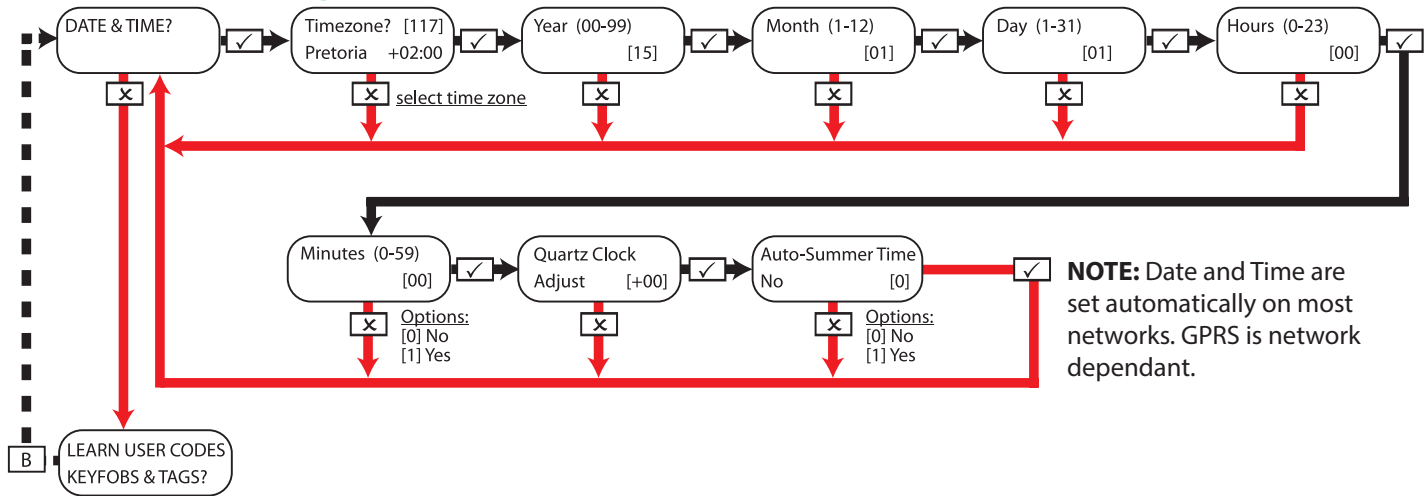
DATE & TIME?

✓

Timezone? [117]
Pretoria +02:00

✓

Year (00-99)
[15]

✓

Month (1-12)
[01]

✓

Day (1-31)
[01]

✓

Hours (0-23)
[00]

✓

✕

✕ select time zone

✕

✕

✕

✕

Minutes (0-59)
[00]

✓

Quartz Clock
Adjust [+00]

✓

Auto-Summer Time
No [0]

✓

✕ Options:
[0] No
[1] Yes

✕

✕ Options:
[0] No
[1] Yes

**NOTE:** Date and Time are set automatically on most networks. GPRS is network dependant.

B

LEARN USER CODES
KEYFOBS & TAGS?